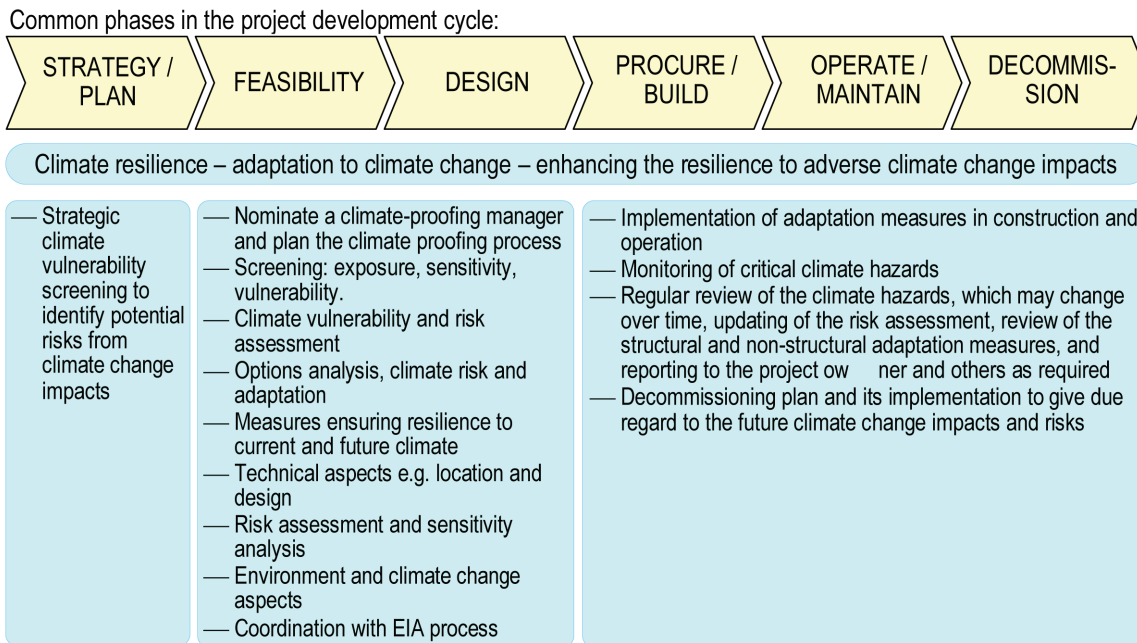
Common phases in the project development cycle:

STRATEGY / PLAN

FEASIBILITY

DESIGN

PROCURE / BUILD

OPERATE / MAINTAIN

DECOMMISSION

Climate resilience – adaptation to climate change – enhancing the resilience to adverse climate change impacts

— Strategic climate vulnerability screening to identify potential risks from climate change impacts

— Nominate a climate-proofing manager and plan the climate proofing process
— Screening: exposure, sensitivity, vulnerability.
— Climate vulnerability and risk assessment
— Options analysis, climate risk and adaptation
— Measures ensuring resilience to current and future climate
— Technical aspects e.g. location and design
— Risk assessment and sensitivity analysis
— Environment and climate change aspects
— Coordination with EIA process

— Implementation of adaptation measures in construction and operation
— Monitoring of critical climate hazards
— Regular review of the climate hazards, which may change over time, updating of the risk assessment, review of the structural and non-structural adaptation measures, and reporting to the project ow ner and others as required
— Decommissioning plan and its implementation to give due regard to the future climate change impacts and risks